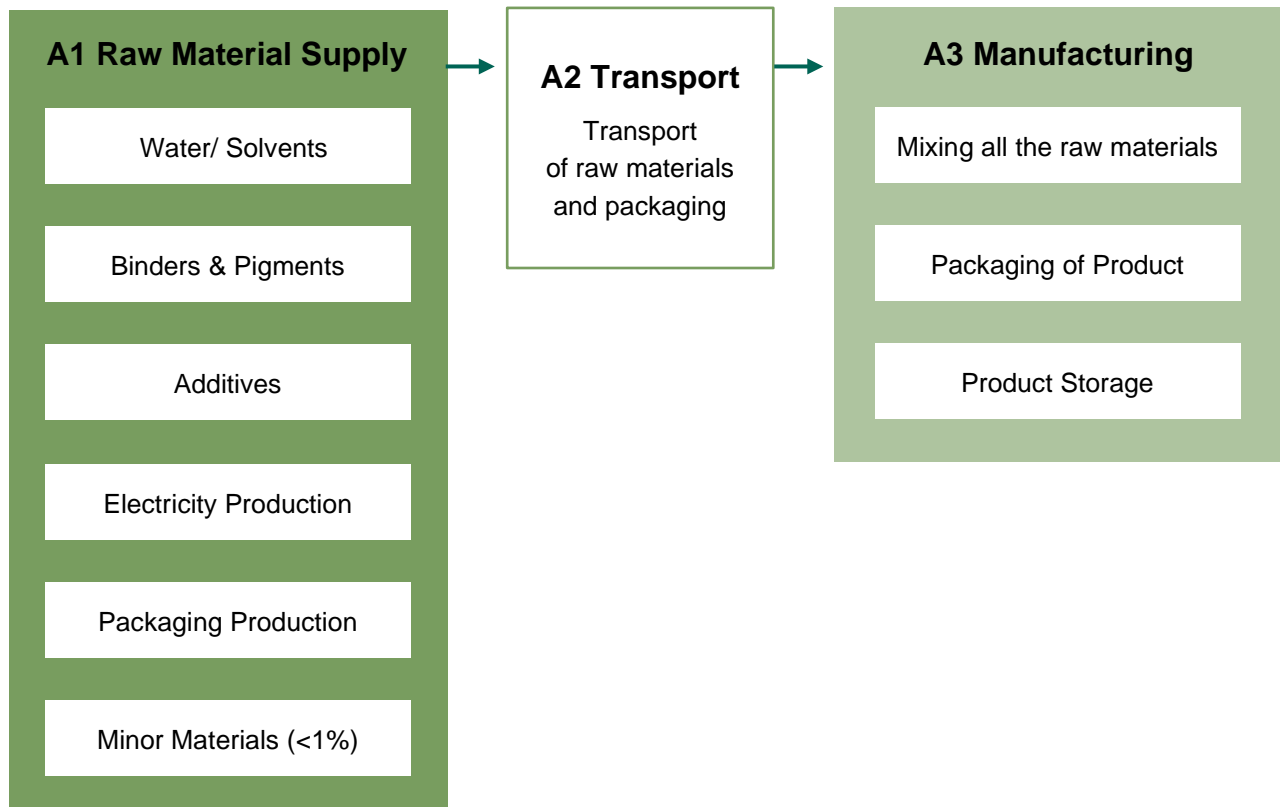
A1 Raw Material Supply

Water/ Solvents

Binders & Pigments

Additives

Electricity Production

Packaging Production

Minor Materials (<1%)

A2 Transport

Transport of raw materials and packaging

A3 Manufacturing

Mixing all the raw materials

Packaging of Product

Product Storage